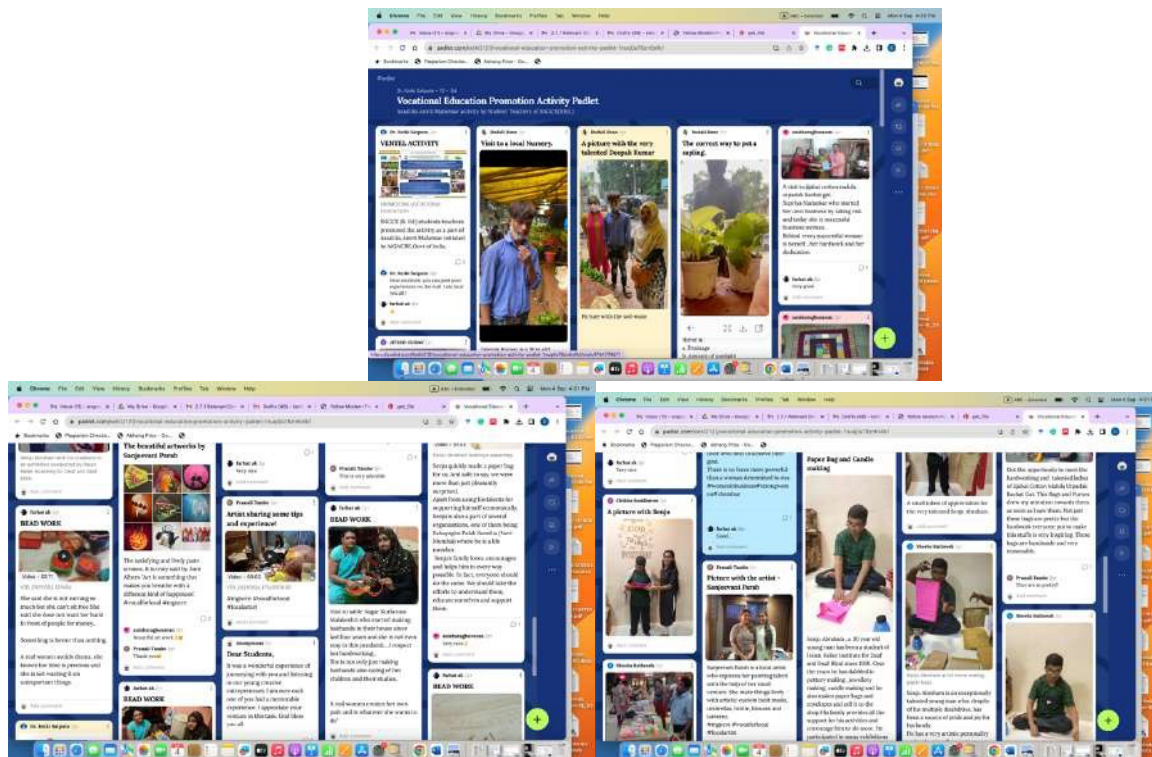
Vocational Education Promotion Activity Padlet

VENTEL ACTIVITY

Visit to a local Nursery.

A picture with the very talented Deepak Kumar

The correct way to pot a sapling.

BEAD WORK

The beautiful artworks by Sanjeevani Purab

Artist sharing some tips and experience!

BEAD WORK

Dear Students,

BEAD WORK

BEAD WORK

A picture with Sonja

Pictures with the artist - Sanjeevani Purab

Paper Bag and Candle making